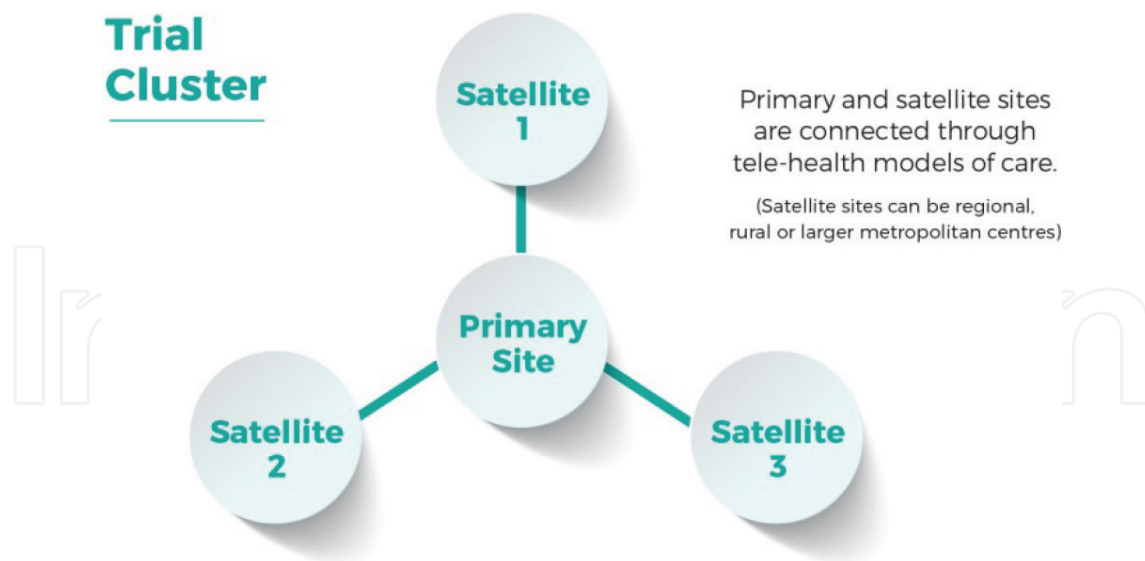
Trial Cluster

Satellite 1

Primary and satellite sites are connected through tele-health models of care.

(Satellite sites can be regional, rural or larger metropolitan centres)

Primary Site

Satellite 2

Satellite 3